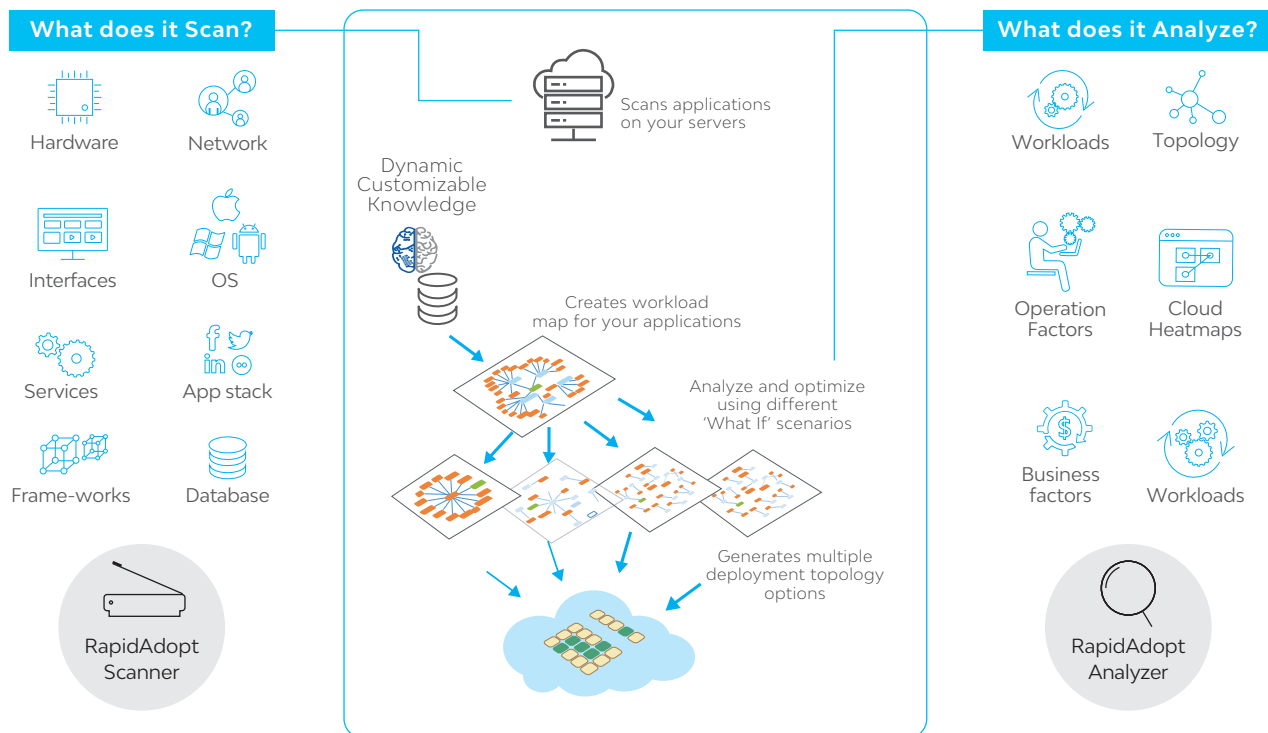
What does it Scan?

Hardware

Network

Interfaces

OS

Services

App stack

Frame-works

Database

RapidAdopt Scanner

Scans applications on your servers

Dynamic Customizable Knowledge

Creates workload map for your applications

Analyze and optimize using different 'What If' scenarios

Generates multiple deployment topology options

What does it Analyze?

Workloads

Topology

Operation Factors

Cloud Heatmaps

Business factors

Workloads

RapidAdopt Analyzer